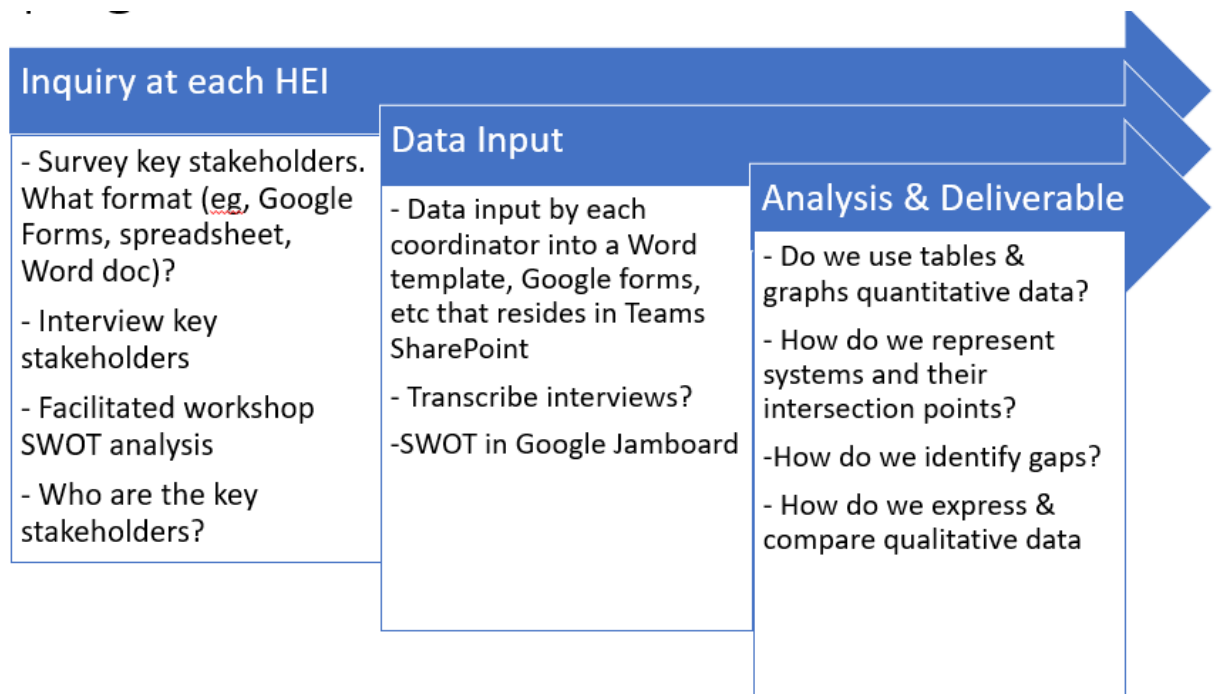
Inquiry at each HEI

- Survey key stakeholders. What format (eg, Google Forms, spreadsheet, Word doc)?

- Interview key stakeholders

- Facilitated workshop SWOT analysis

- Who are the key stakeholders?

Data Input

- Data input by each coordinator into a Word template, Google forms, etc that resides in Teams SharePoint

- Transcribe interviews?

-SWOT in Google Jamboard

Analysis & Deliverable

- Do we use tables & graphs quantitative data?

- How do we represent systems and their intersection points?

-How do we identify gaps?

- How do we express & compare qualitative data